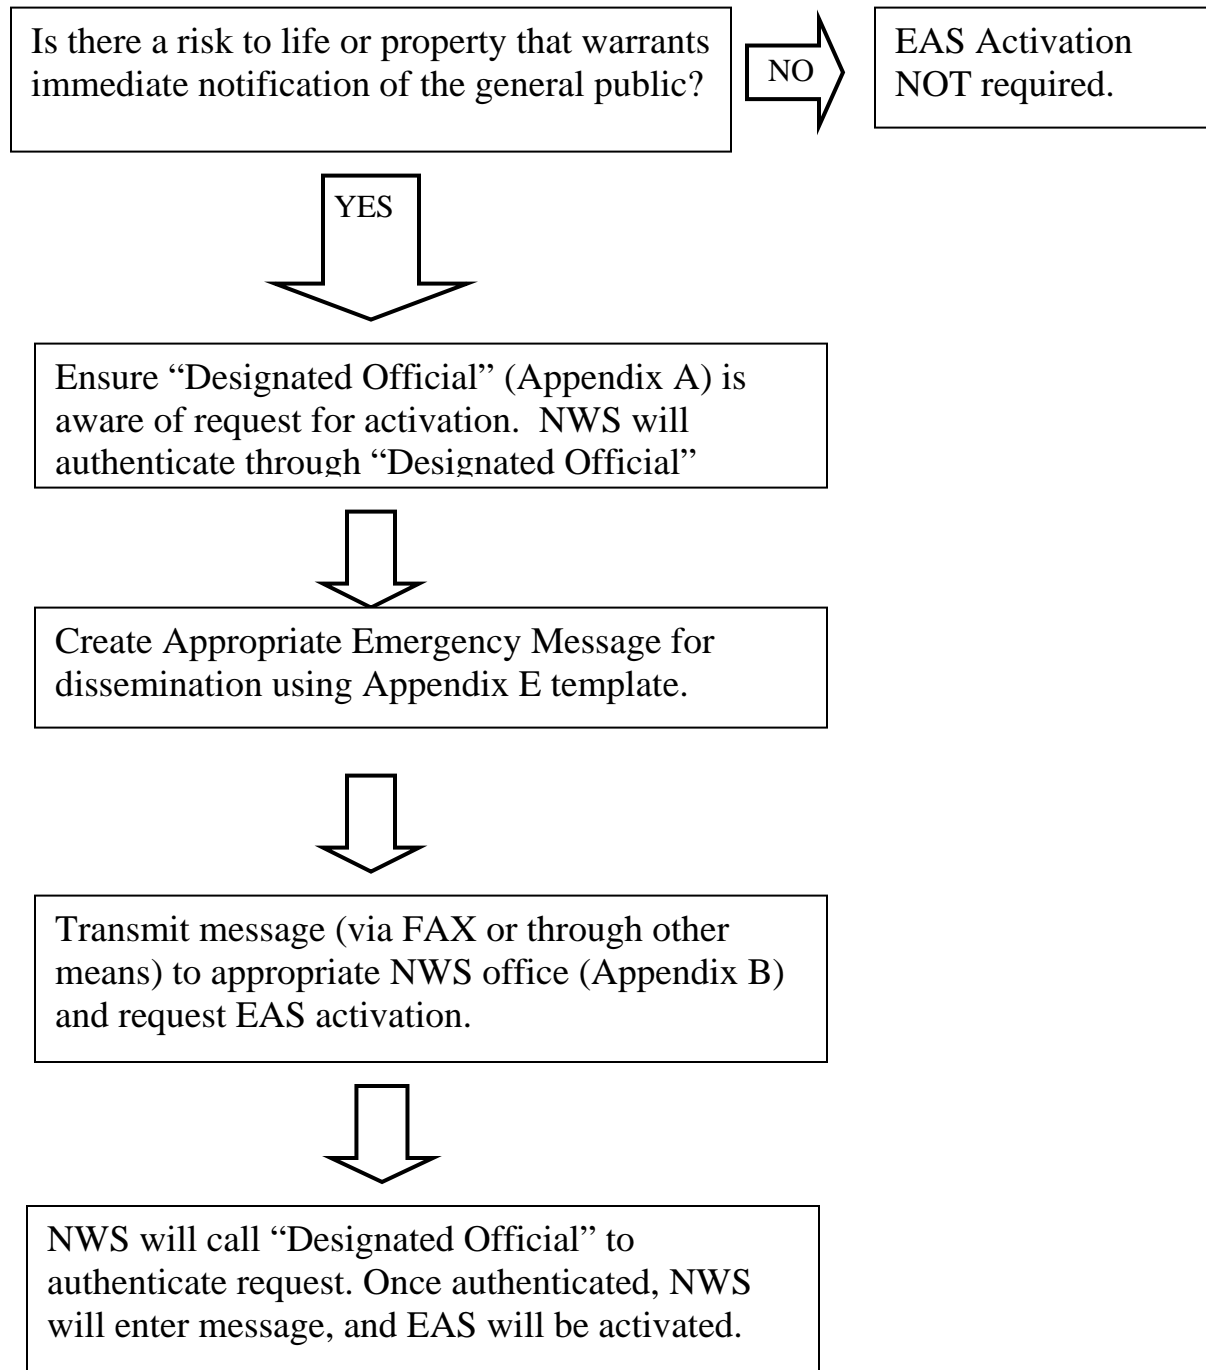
Is there a risk to life or property that warrants immediate notification of the general public?

NO

EAS Activation NOT required.

YES

Ensure “Designated Official” (Appendix A) is aware of request for activation. NWS will authenticate through “Designated Official”

Create Appropriate Emergency Message for dissemination using Appendix E template.

Transmit message (via FAX or through other means) to appropriate NWS office (Appendix B) and request EAS activation.

NWS will call “Designated Official” to authenticate request. Once authenticated, NWS will enter message, and EAS will be activated.